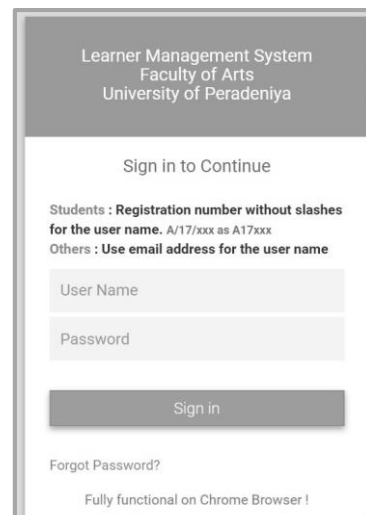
Learner Management System
Faculty of Arts
University of Peradeniya

Sign in to Continue

Students : Registration number without slashes for the user name. A/17/xxx as A17xxx
Others : Use email address for the user name

User Name

Password

Sign in

Forgot Password?

Fully functional on Chrome Browser !